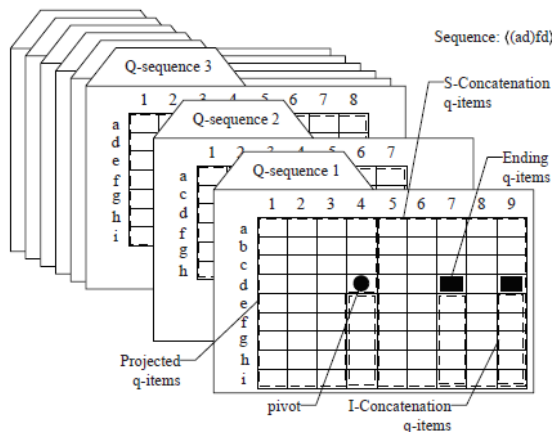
Sequence: ((ad)fd)

Q-sequence 3

1 2 3 4 5 6 7 8

a d e f g h i

Q-sequence 2

1 2 3 4 5 6 7

a c d f g h

Q-sequence 1

1 2 3 4 5 6 7 8 9

a b c d e f g h i

S-Concatenation q-items

Ending q-items

Projected q-items

pivot

I-Concatenation q-items